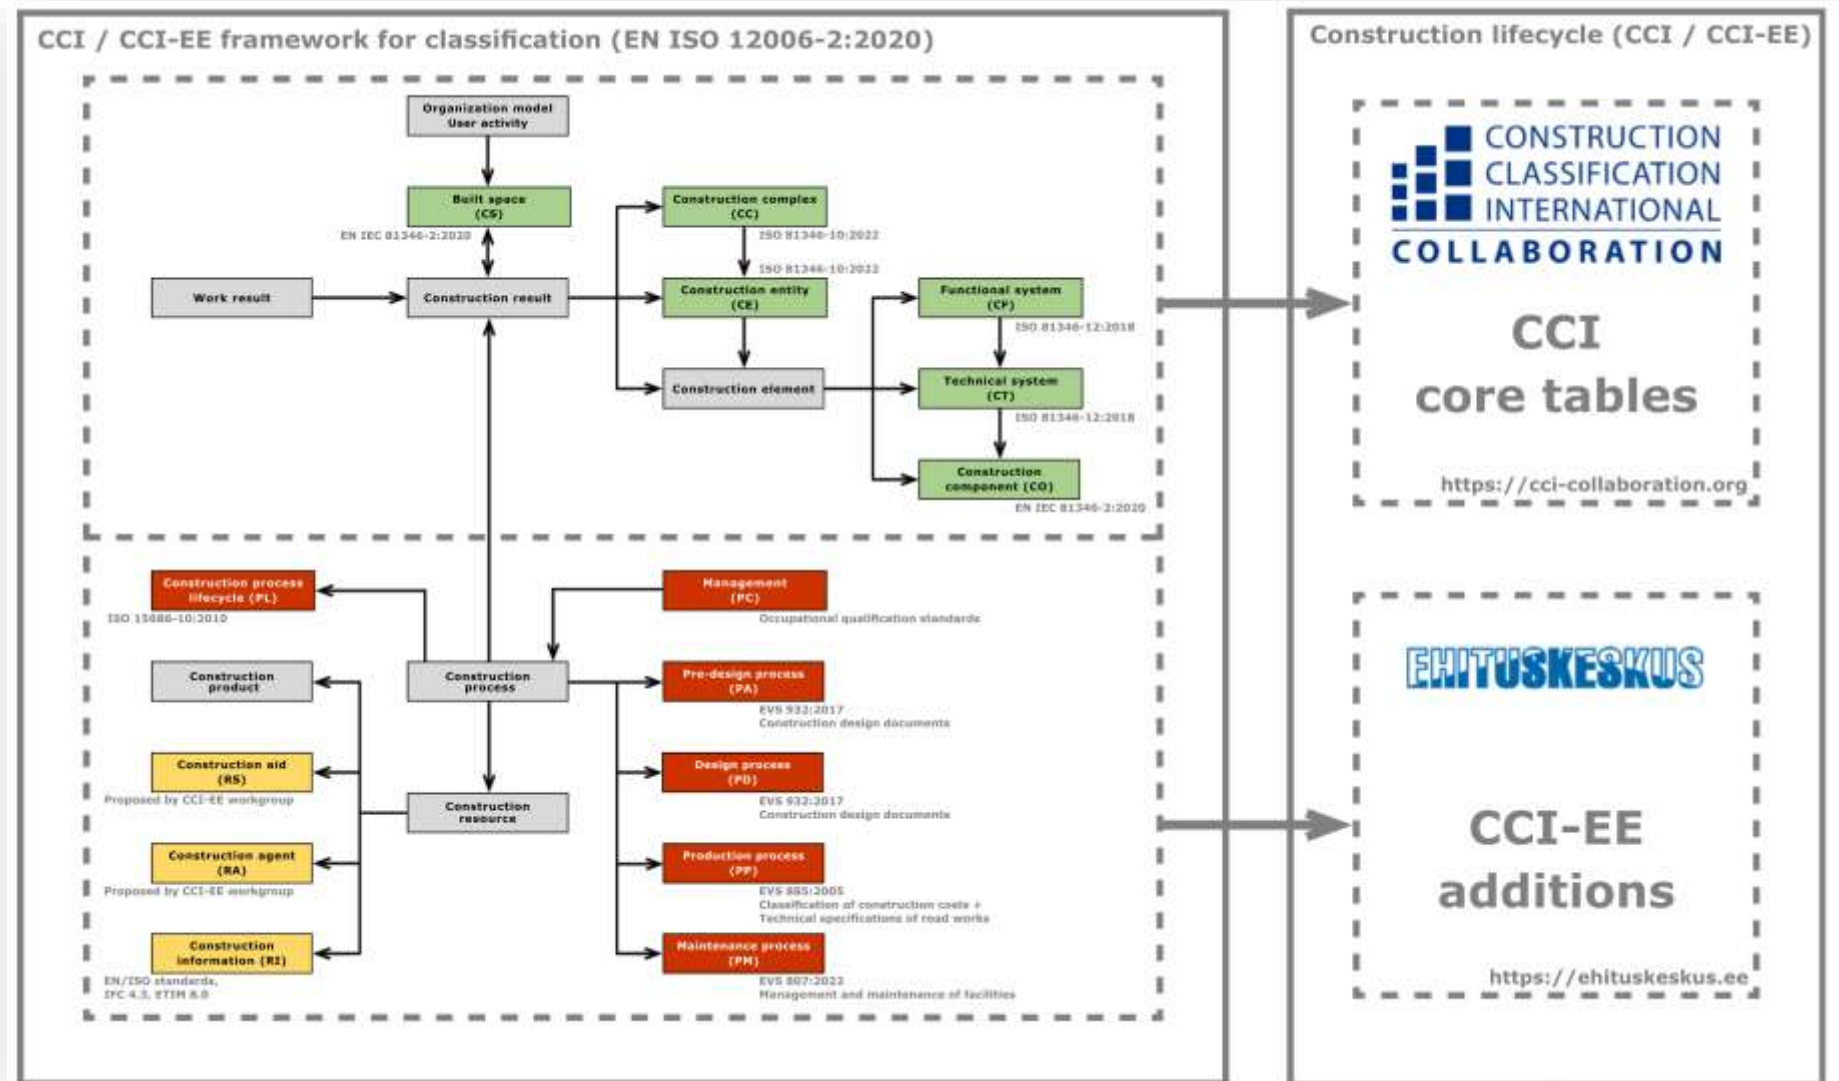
CCI / CCI-EE framework for classification (EN ISO 12006-2:2020)

Organization model
User activity

Built space
(CS)
EN IEC 81346-2:2020

Construction complex
(CC)
ISO 81346-10:2022

ISO 81346-10:2022

Work result

Construction result

Construction entity
(CE)

Functional system
(CF)
ISO 81346-12:2018

Construction element

Technical system
(CT)
ISO 81346-12:2018

Construction component (CO)
EN IEC 81346-2:2020

Construction process lifecycle (PL)
ISO 15686-10:2010

Management
(PC)
Occupational qualification standards

Construction product

Construction process

Pre-design process
(PA)
EVS 932:2017
Construction design documents

Construction aid
(RS)
Proposed by CCI-EE workgroup

Construction resource

Design process
(PD)
EVS 932:2017
Construction design documents

Construction agent
(RA)
Proposed by CCI-EE workgroup

Production process
(PP)
EVS 885:2005
Classification of construction costs + Technical specifications of road works

Construction information (RI)
EN/ISO standards,
IFC 4.3, ETIM 8.0

Maintenance process
(PM)
EVS 807:2022
Management and maintenance of facilities

Construction lifecycle (CCI / CCI-EE)

CONSTRUCTION
CLASSIFICATION
INTERNATIONAL
COLLABORATION

CCI
core tables

https://cci-collaboration.org

EHITUSKESKUS

CCI-EE
additions

https://ehituskeskus.ee